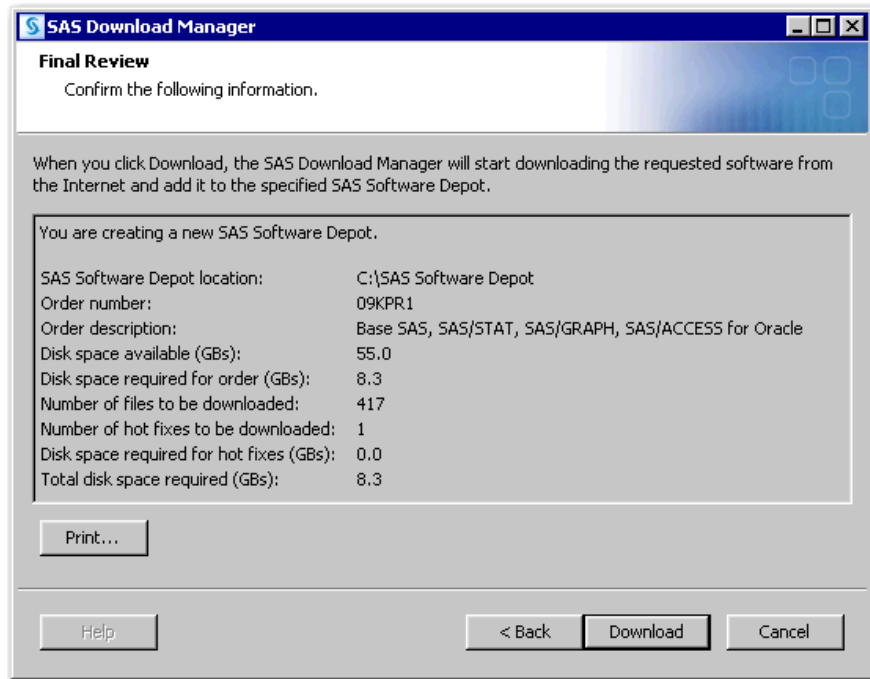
SAS Download Manager

Final Review

Confirm the following information.

When you click Download, the SAS Download Manager will start downloading the requested software from the Internet and add it to the specified SAS Software Depot.

You are creating a new SAS Software Depot.

| | |
|---|---|
| SAS Software Depot location: | C:\SAS Software Depot |
| Order number: | 09KPR1 |
| Order description: | Base SAS, SAS/STAT, SAS/GRAPH, SAS/ACCESS for Oracle |
| Disk space available (GBs): | 55.0 |
| Disk space required for order (GBs): | 8.3 |
| Number of files to be downloaded: | 417 |
| Number of hot fixes to be downloaded: | 1 |
| Disk space required for hot fixes (GBs): | 0.0 |
| Total disk space required (GBs): | 8.3 |

Print...

Help

< Back

Download

Cancel